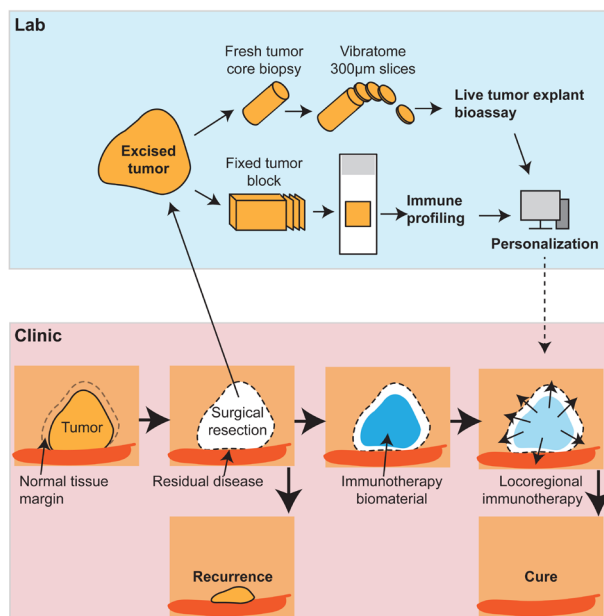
Lab

Excised tumor

Fresh tumor core biopsy

Vibratome 300μm slices

Live tumor explant bioassay

Fixed tumor block

Immune profiling

Personalization

Clinic

Tumor

Normal tissue margin

Surgical resection

Residual disease

Immunotherapy biomaterial

Locoregional immunotherapy

Recurrence

Cure